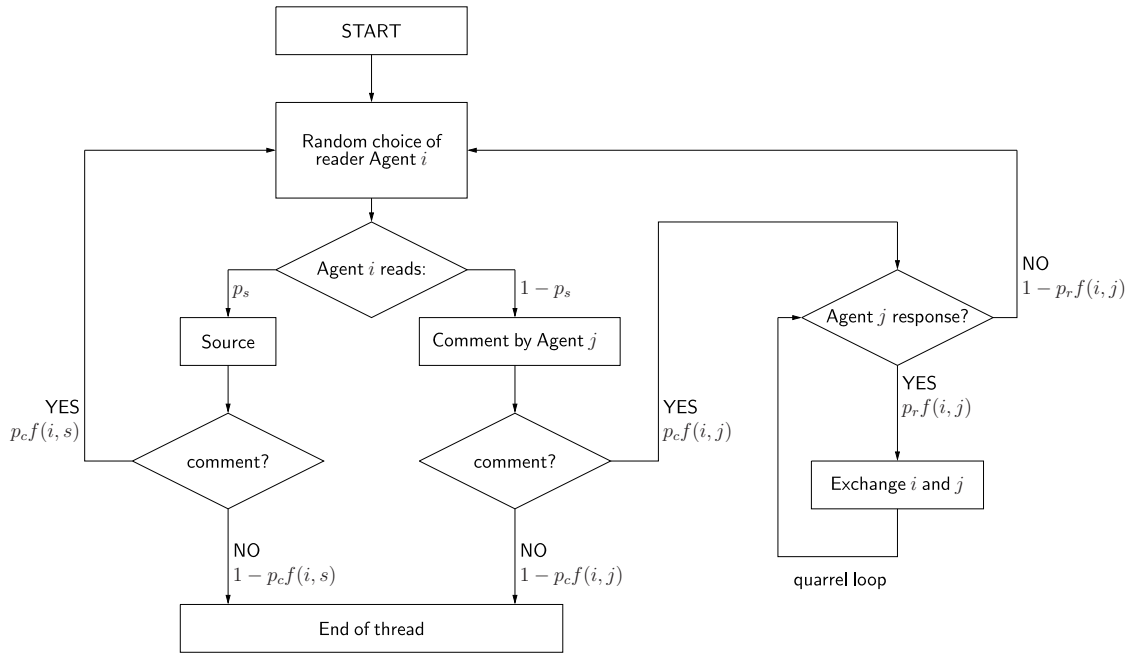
START

Random choice of reader Agent $i$

Agent $i$ reads:

$p_s$

$1 - p_s$

Source

Comment by Agent $j$

YES
$p_c f(i, s)$

comment?

YES
$p_c f(i, j)$

comment?

NO
$1 - p_c f(i, s)$

NO
$1 - p_c f(i, j)$

Agent $j$ response?

NO
$1 - p_r f(i, j)$

YES
$p_r f(i, j)$

Exchange $i$ and $j$

quarrel loop

End of thread